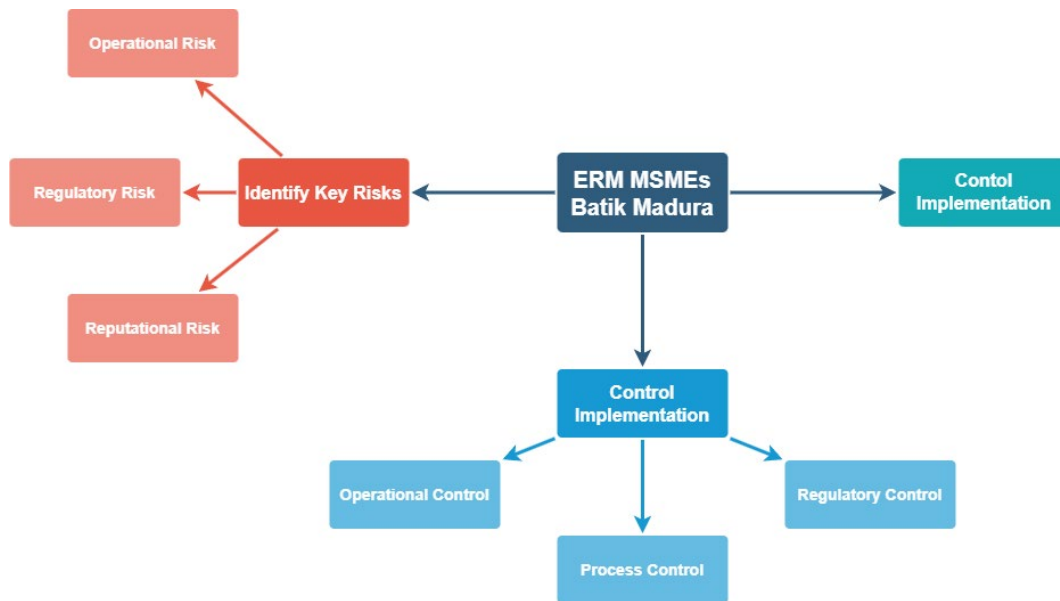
Operational Risk

Regulatory Risk

Identify Key Risks

Reputational Risk

ERM MSMEs Batik Madura

Contol Implementation

Control Implementation

Operational Control

Process Control

Regulatory Control